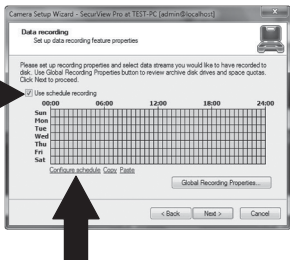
Camera Setup Wizard - SecurView Pro at TEST-PC [admin@localhost]

Data recording
Set up data recording feature properties

Please set up recording properties and select data streams you would like to have recorded to disk. Use Global Recording Properties button to review archive disk drives and space quotas. Click Next to proceed.

Use schedule recording

00:00 06:00 12:00 18:00 24:00
Sun
Mon
Tue
Wed
Thu
Fri
Sat

Configure schedule Copy Paste

Global Recording Properties...

< Back Next > Cancel